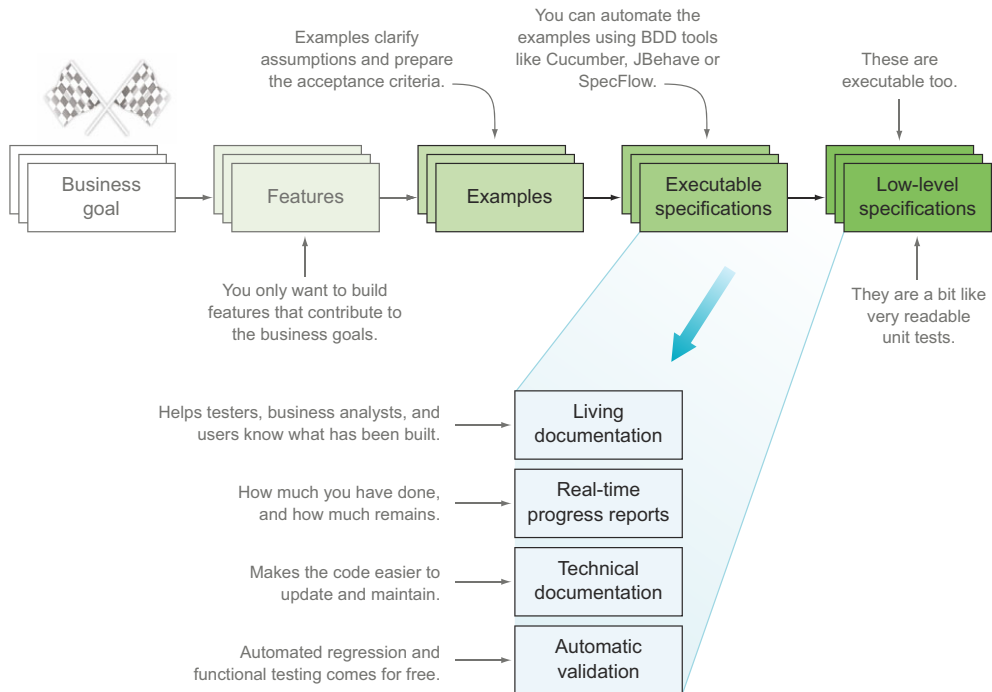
Examples clarify assumptions and prepare the acceptance criteria.

You can automate the examples using BDD tools like Cucumber, JBehave or SpecFlow.

These are executable too.

Business goal

Features

Examples

Executable specifications

Low-level specifications

You only want to build features that contribute to the business goals.

They are a bit like very readable unit tests.

Helps testers, business analysts, and users know what has been built.

Living documentation

How much you have done, and how much remains.

Real-time progress reports

Makes the code easier to update and maintain.

Technical documentation

Automated regression and functional testing comes for free.

Automatic validation